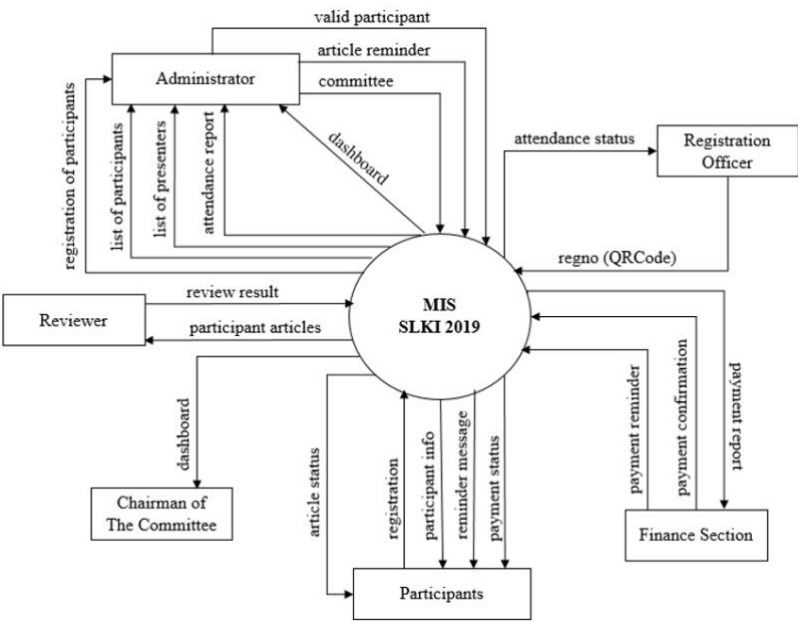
valid participant
article reminder
committee
Administrator
registration of participants
list of participants
list of presenters
attendance report
dashboard
attendance status
Registration Officer
regno (QRCode)
review result
Reviewer
participant articles
MIS SLKI 2019
dashboard
Chairman of The Committee
article status
registration
participant info
reminder message
payment status
payment reminder
payment confirmation
payment report
Finance Section
Participants